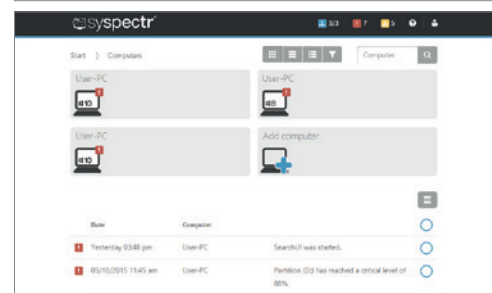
syspectr

3/3 7 5

Start > Computers

Computer

User-PC

W10

User-PC

W8

User-PC

W10

Add computer

Date

Computer

Yesterday 03:48 pm

User-PC

SearchUI was started.

05/10/2015 11:45 am

User-PC

Partition (D:) has reached a critical level of 88%.